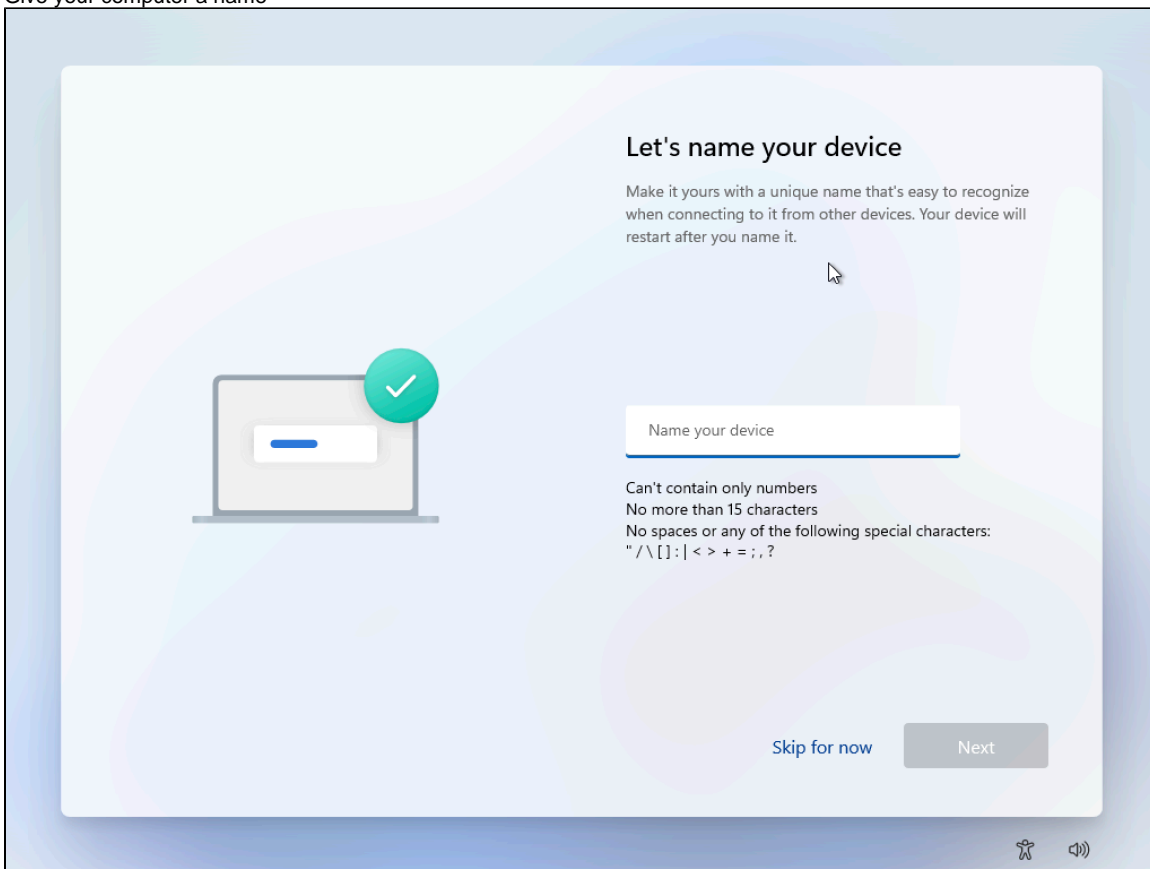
Give your computer a name

Let's name your device

Make it yours with a unique name that's easy to recognize when connecting to it from other devices. Your device will restart after you name it.

Name your device

Can't contain only numbers
No more than 15 characters
No spaces or any of the following special characters:
" / \ [ ] : | < > + = ; , ?

Skip for now

Next